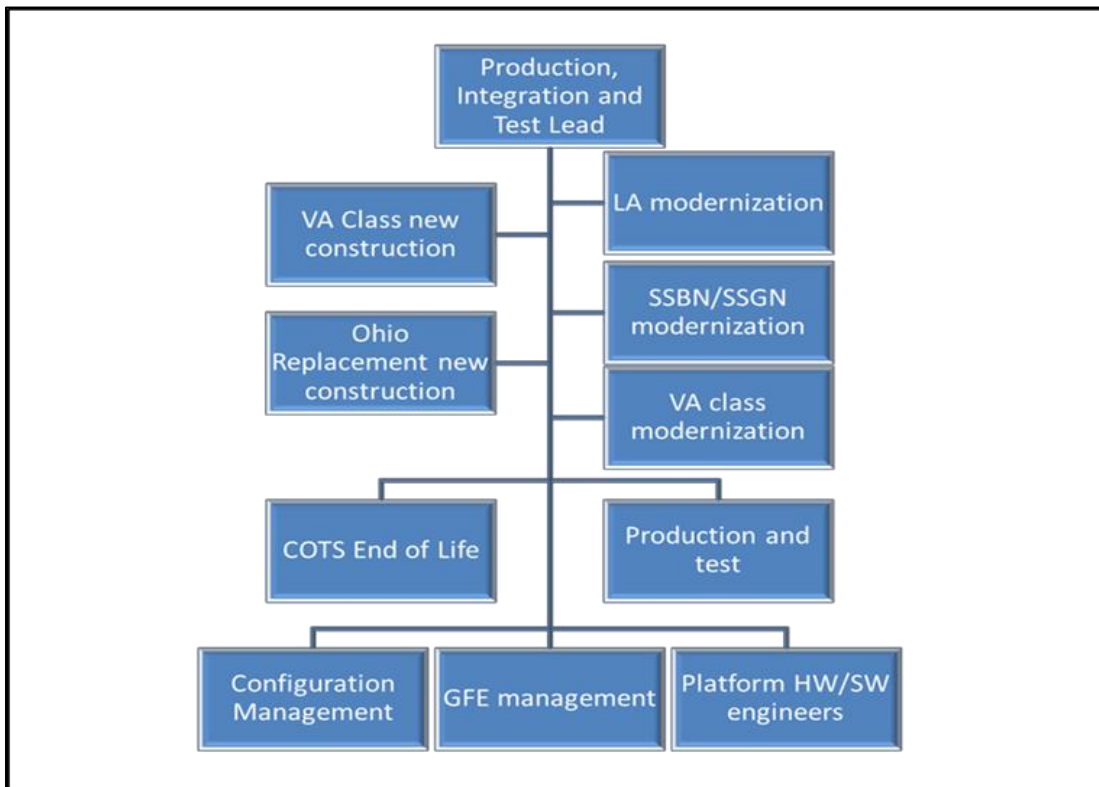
Production, Integration and Test Lead

LA modernization

VA Class new construction

SSBN/SSGN modernization

Ohio Replacement new construction

VA class modernization

COTS End of Life

Production and test

Configuration Management

GFE management

Platform HW/SW engineers